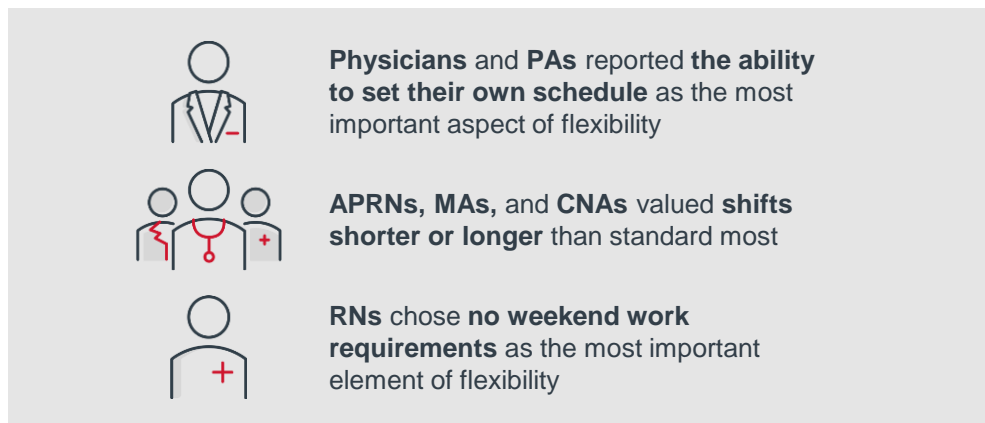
Physicians and PAs reported the ability to set their own schedule as the most important aspect of flexibility

APRNs, MAs, and CNAs valued shifts shorter or longer than standard most

RNs chose no weekend work requirements as the most important element of flexibility